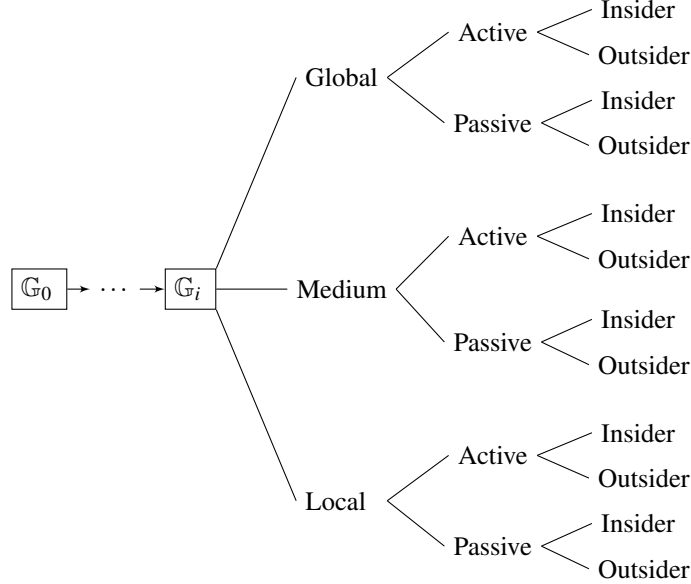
$\mathbb{G}_0$ $\cdots$ $\mathbb{G}_i$

Global

Active

Insider

Outsider

Passive

Insider

Outsider

Medium

Active

Insider

Outsider

Passive

Insider

Outsider

Local

Active

Insider

Outsider

Passive

Insider

Outsider